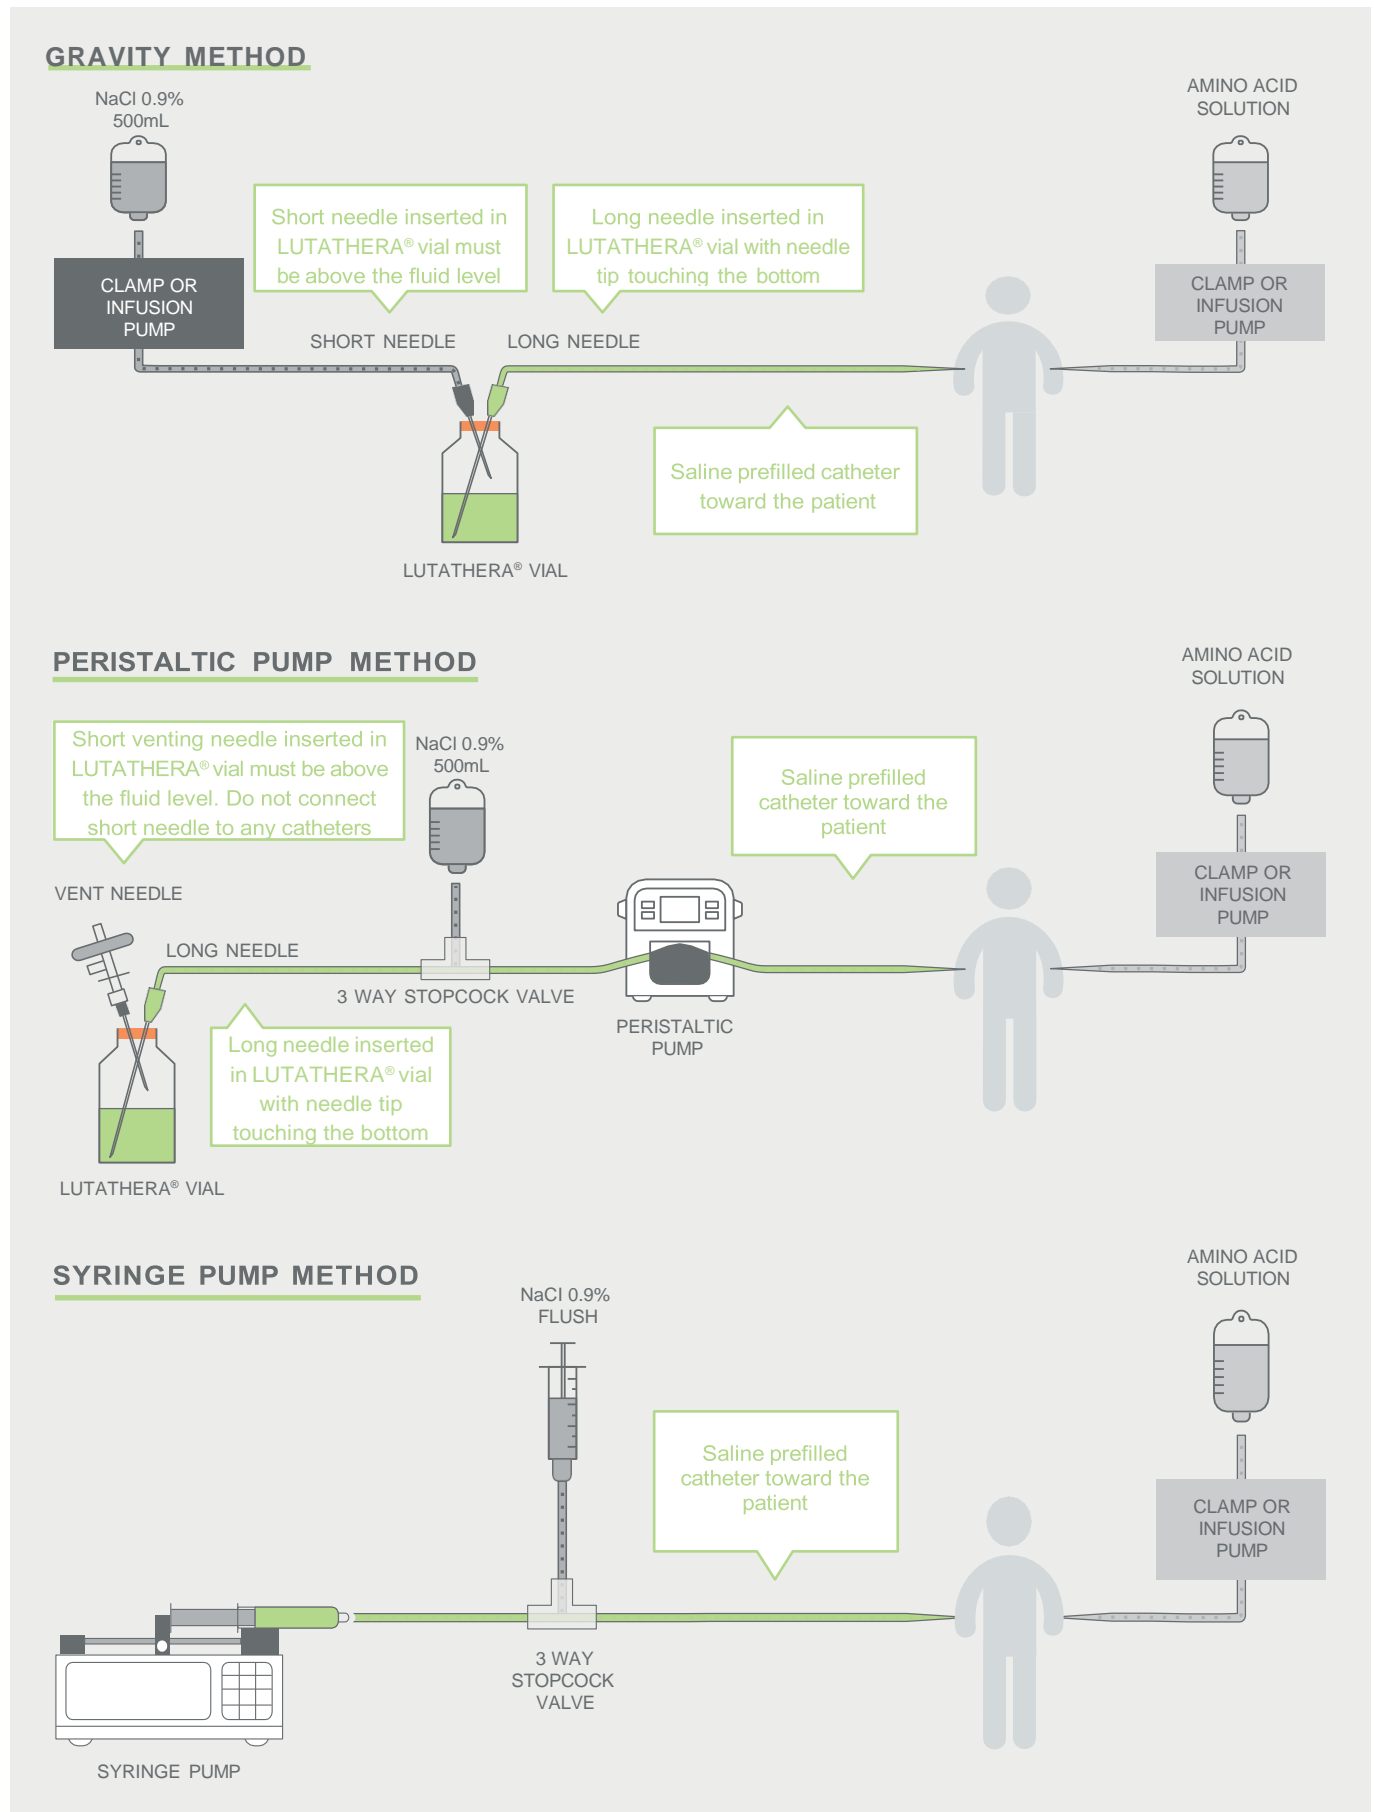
GRAVITY METHOD

NaCl 0.9%
500mL

CLAMP OR INFUSION PUMP

Short needle inserted in LUTATHERA® vial must be above the fluid level

Long needle inserted in LUTATHERA® vial with needle tip touching the bottom

AMINO ACID SOLUTION

CLAMP OR INFUSION PUMP

SHORT NEEDLE

LONG NEEDLE

Saline prefilled catheter toward the patient

LUTATHERA® VIAL

PERISTALTIC PUMP METHOD

AMINO ACID SOLUTION

Short venting needle inserted in LUTATHERA® vial must be above the fluid level. Do not connect short needle to any catheters

NaCl 0.9%
500mL

Saline prefilled catheter toward the patient

CLAMP OR INFUSION PUMP

VENT NEEDLE

LONG NEEDLE

3 WAY STOPCOCK VALVE

PERISTALTIC PUMP

Long needle inserted in LUTATHERA® vial with needle tip touching the bottom

LUTATHERA® VIAL

SYRINGE PUMP METHOD

AMINO ACID SOLUTION

NaCl 0.9%
FLUSH

Saline prefilled catheter toward the patient

CLAMP OR INFUSION PUMP

3 WAY STOPCOCK VALVE

SYRINGE PUMP